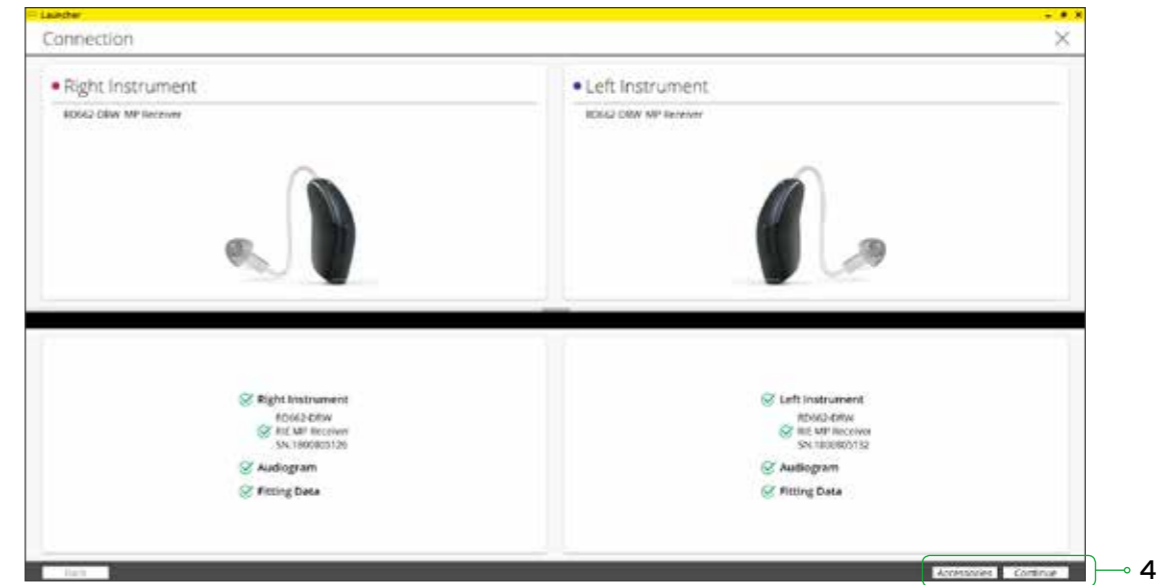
Launcher

Connection

• Right Instrument

RD662-DRW MP Receiver

• Left Instrument

RD662-DRW MP Receiver

Right Instrument
RD662-DRW
RIE MP Receiver
SN:1800805126

Audiogram

Fitting Data

Left Instrument
RD662-DRW
RIE MP Receiver
SN:1800805132

Audiogram

Fitting Data

Back

Accessories

Continue

4